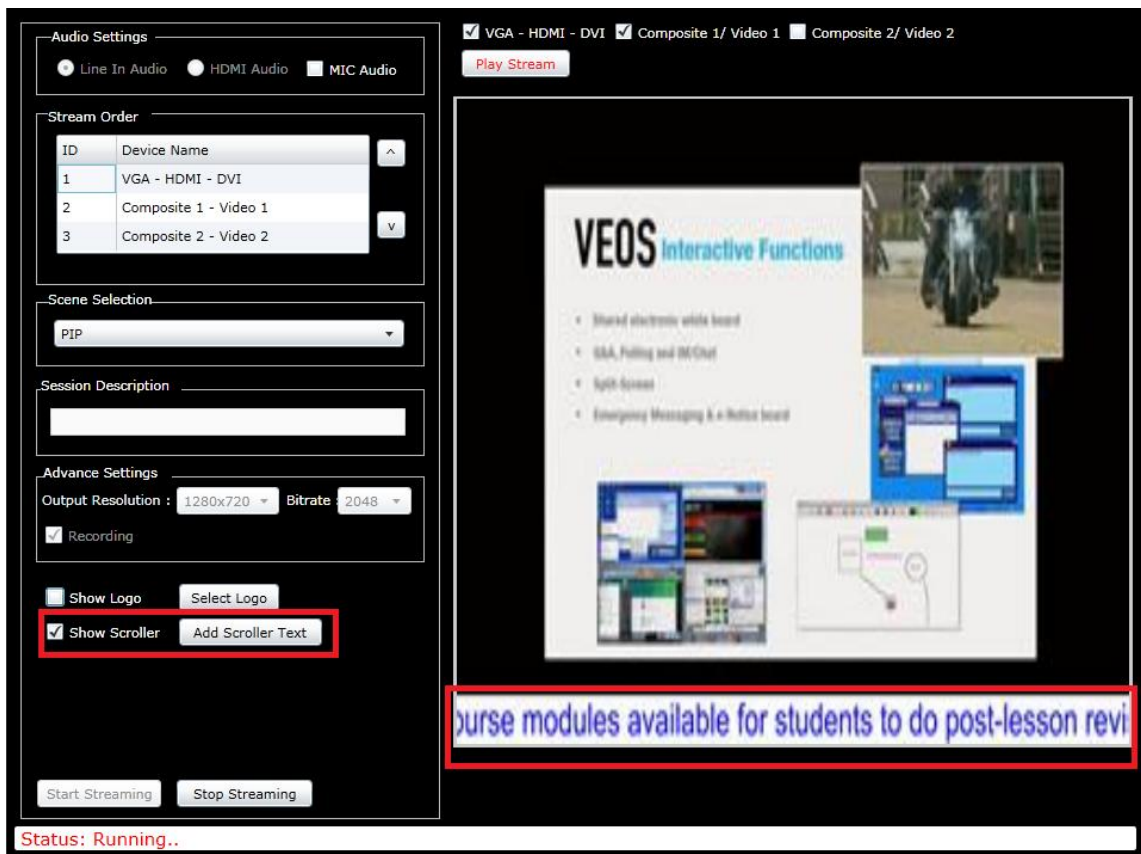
Audio Settings

Line In Audio HDMI Audio MIC Audio

Stream Order

| ID | Device Name |
|---|---|
| 1 | VGA - HDMI - DVI |
| 2 | Composite 1 - Video 1 |
| 3 | Composite 2 - Video 2 |

^

v

Scene Selection

PIP

Session Description

Advance Settings

Output Resolution : 1280x720 Bitrate 2048

Recording

Show Logo Select Logo

Show Scroller Add Scroller Text

Start Streaming Stop Streaming

VGA - HDMI - DVI Composite 1/ Video 1 Composite 2/ Video 2

Play Stream

VEOS Interactive Functions

Shared electronic white board

Q&A, Polling and IM/Chat

Split-Screen

Emergency Messaging & e-Notice board

ourse modules available for students to do post-lesson revi

Status: Running..